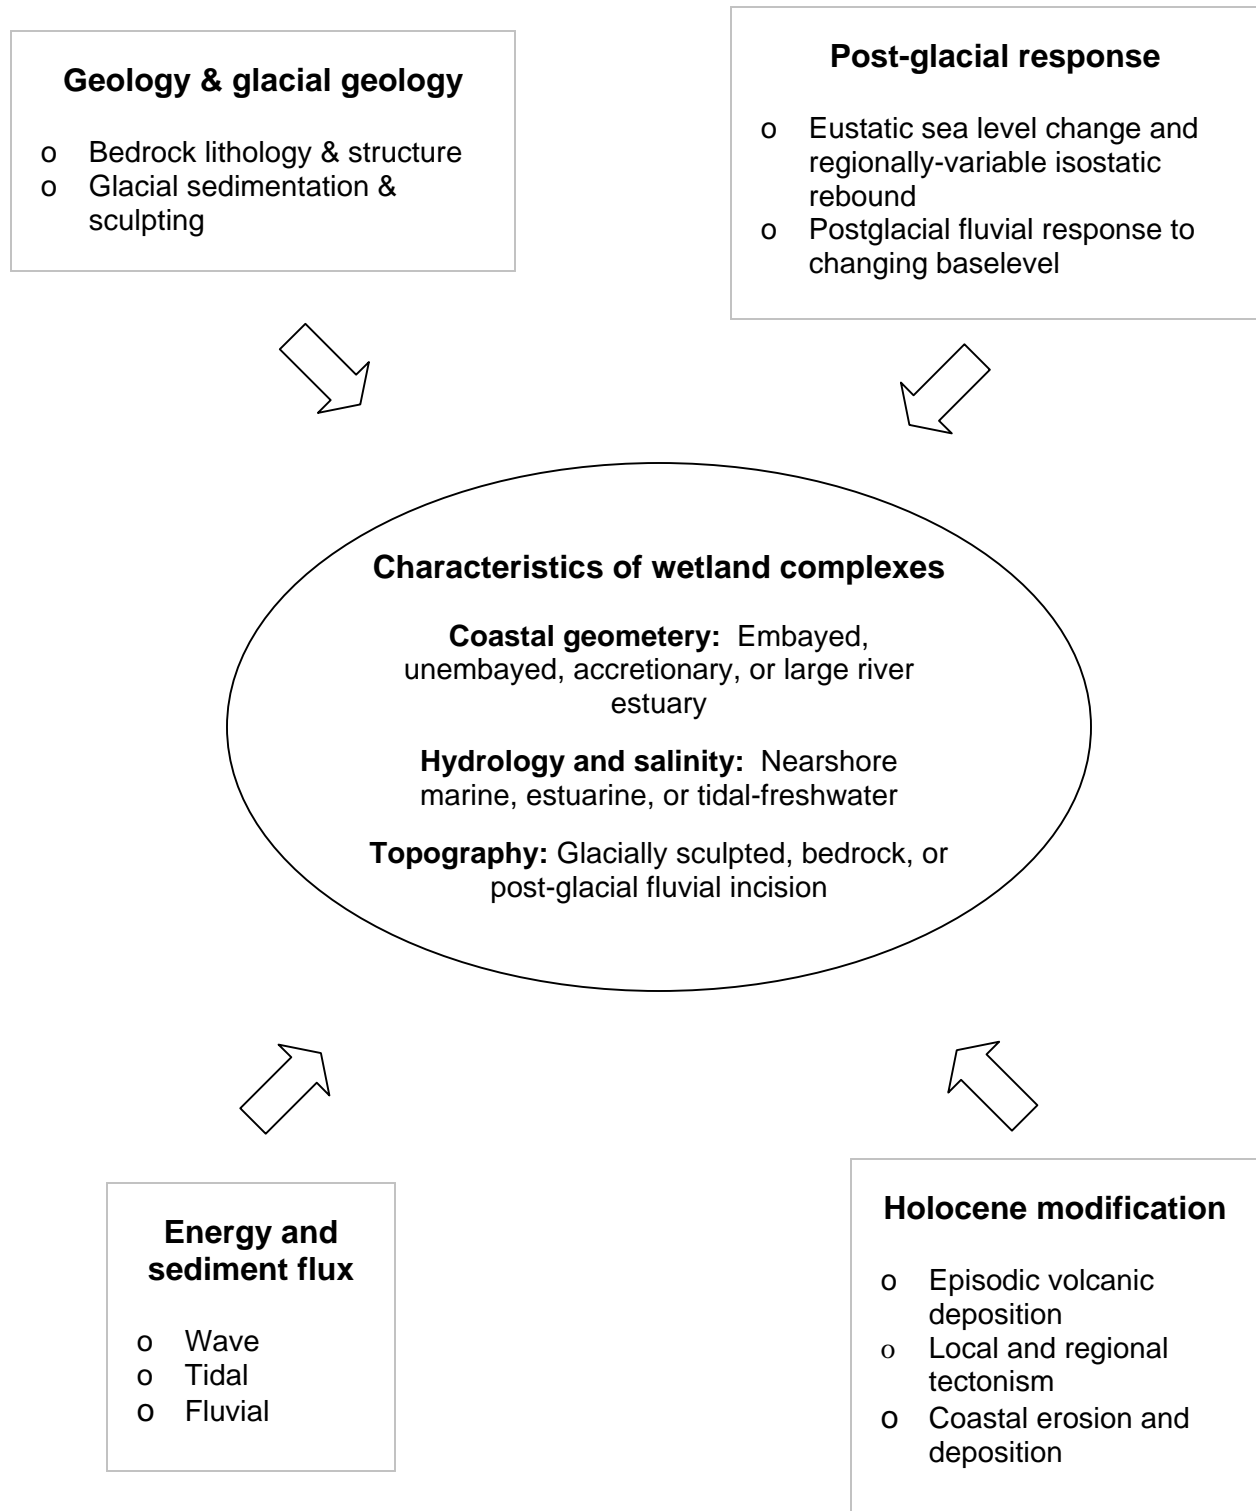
**Geology & glacial geology**

o Bedrock lithology & structure
o Glacial sedimentation & sculpting

**Post-glacial response**

o Eustatic sea level change and regionally-variable isostatic rebound
o Postglacial fluvial response to changing baselevel

**Characteristics of wetland complexes**

**Coastal geometery:** Embayed, unembayed, accretionary, or large river estuary

**Hydrology and salinity:** Nearshore marine, estuarine, or tidal-freshwater

**Topography:** Glacially sculpted, bedrock, or post-glacial fluvial incision

**Energy and sediment flux**

o Wave
o Tidal
o Fluvial

**Holocene modification**

o Episodic volcanic deposition
o Local and regional tectonism
o Coastal erosion and deposition